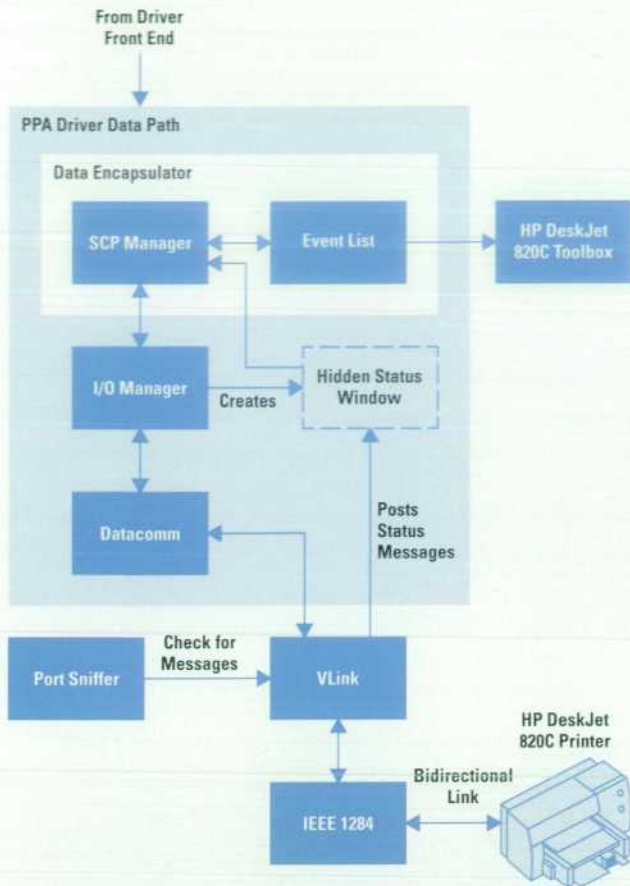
From Driver
Front End

PPA Driver Data Path

Data Encapsulator

SCP Manager

Event List

HP DeskJet
820C Toolbox

I/O Manager

Creates

Hidden Status
Window

Datacomm

Posts
Status
Messages

Port Sniffer

Check for
Messages

VLink

HP DeskJet
820C Printer

Bidirectional
Link

IEEE 1284